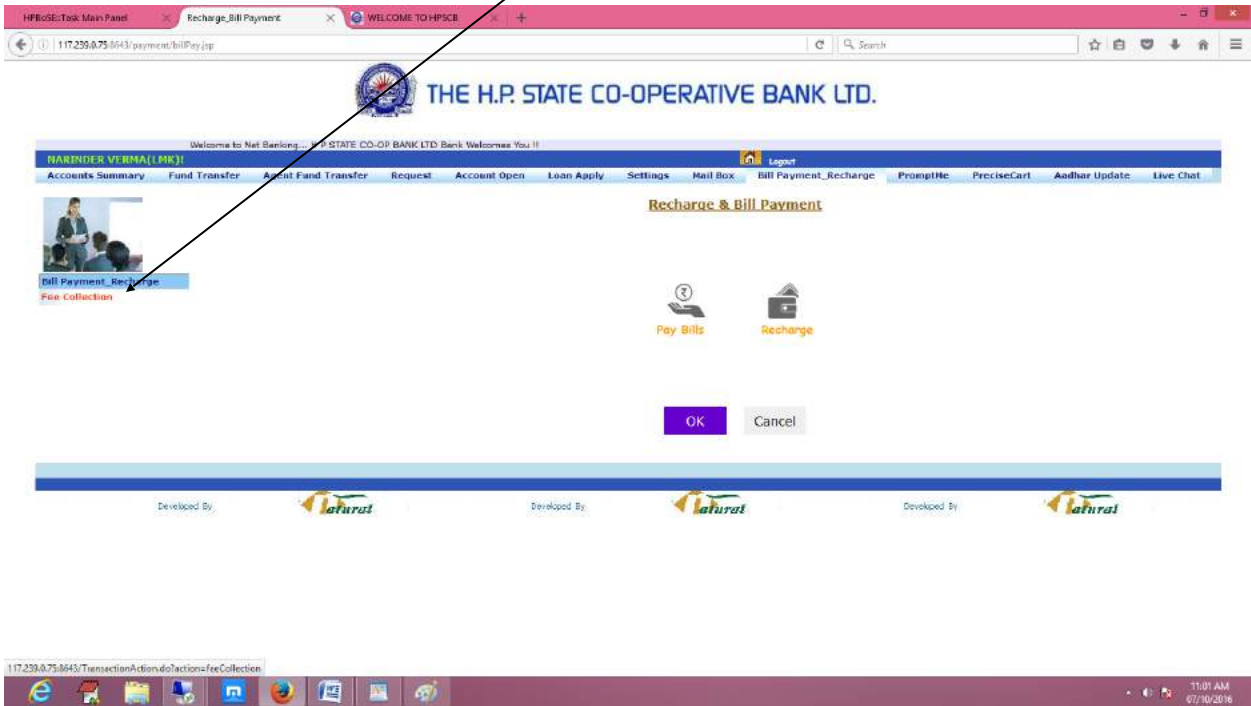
HPBoSE::Task Main Panel
Recharge_Bill Payment
WELCOME TO HPSCB

117.239.0.75:8643/payment/billPay.jsp
Search

THE H.P. STATE CO-OPERATIVE BANK LTD.

Welcome to Net Banking... H.P STATE CO-OP BANK LTD Bank Welcomes You !!
NARINDER VERMA(LMK)!
Logout

Accounts Summary | Fund Transfer | Agent Fund Transfer | Request | Account Open | Loan Apply | Settings | Mail Box | Bill Payment_Recharge | PromptMe | PreciseCart | Aadhar Update | Live Chat

Bill Payment_Recharge
Fee Collection

Recharge & Bill Payment

Pay Bills
Recharge

OK
Cancel

Developed By Natural
Developed By Natural
Developed By Natural

117.239.0.75:8643/TransactionAction.do?action=feeCollection

11:01 AM
07/10/2016